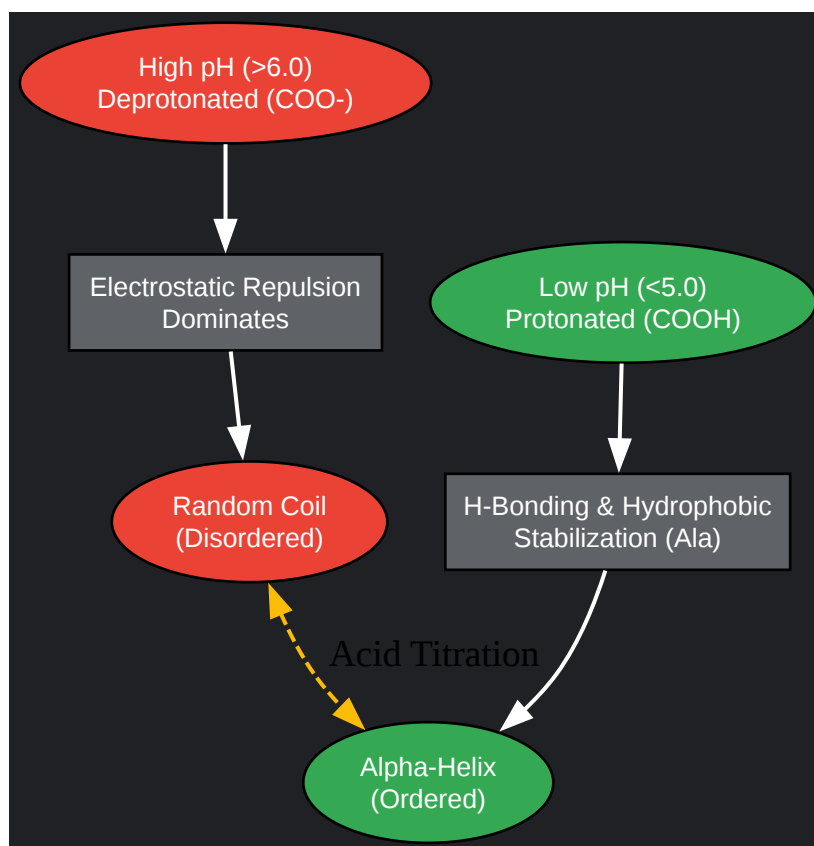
High pH (>6.0)
Deprotonated (COO-)

Electrostatic Repulsion
Dominates

Low pH (<5.0)
Protonated (COOH)

Random Coil
(Disordered)

H-Bonding & Hydrophobic
Stabilization (Ala)

Acid Titration

Alpha-Helix
(Ordered)